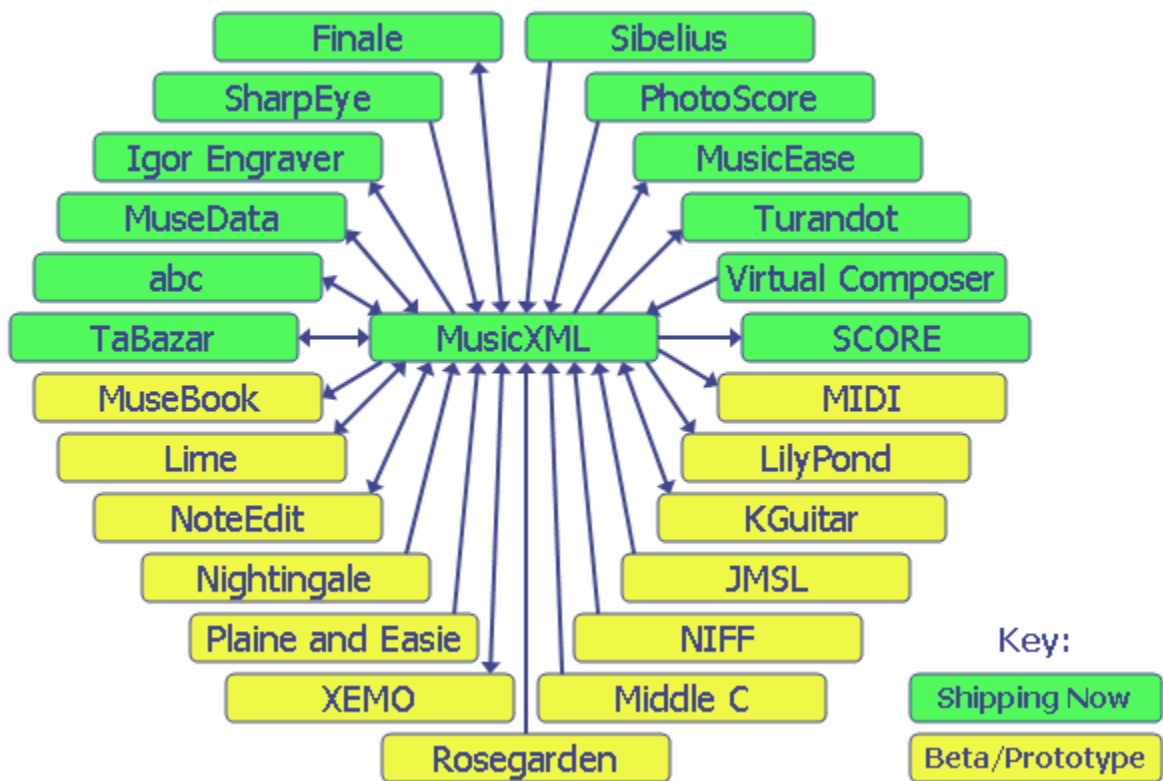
Finale
Sibelius
SharpEye
PhotoScore
Igor Engraver
MusicEase
MuseData
Turandot
abc
Virtual Composer
TaBazar
MusicXML
SCORE
MuseBook
MIDI
Lime
LilyPond
NoteEdit
KGuitar
Nightingale
JMSL
Plaine and Easie
NIFF
XEMO
Middle C
Rosegarden

Key:
Shipping Now
Beta/Prototype